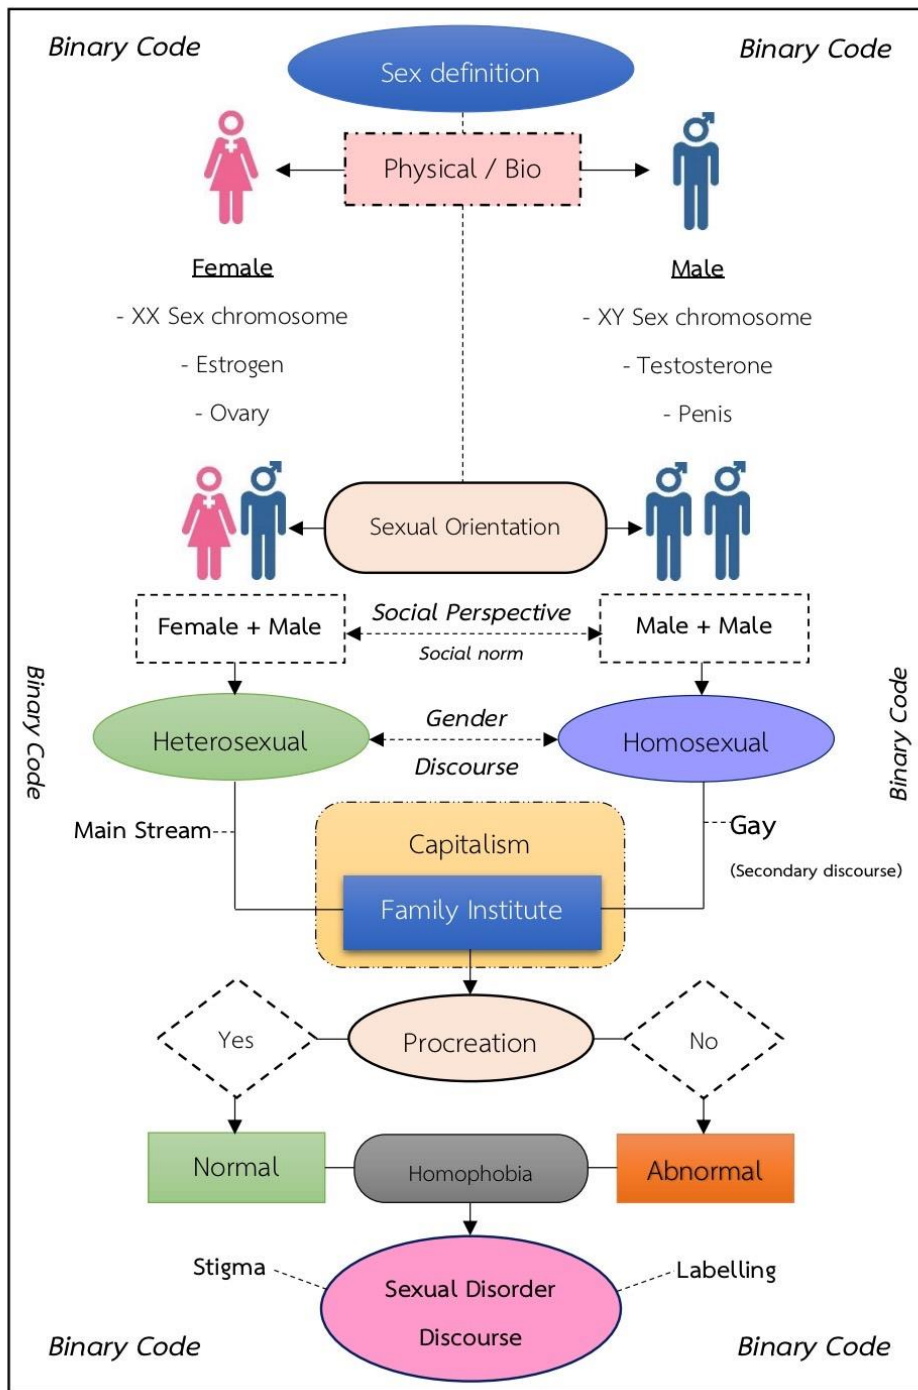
Binary Code

Sex definition

Binary Code

Physical / Bio

Female
- XX Sex chromosome
- Estrogen
- Ovary

Male
- XY Sex chromosome
- Testosterone
- Penis

Sexual Orientation

Female + Male

Social Perspective
Social norm

Male + Male

Binary Code

Heterosexual

Gender
Discourse

Homosexual

Binary Code

Main Stream

Capitalism

Gay
(Secondary discourse)

Family Institute

Yes

Procreation

No

Normal

Homophobia

Abnormal

Stigma

Sexual Disorder Discourse

Labelling

Binary Code

Binary Code